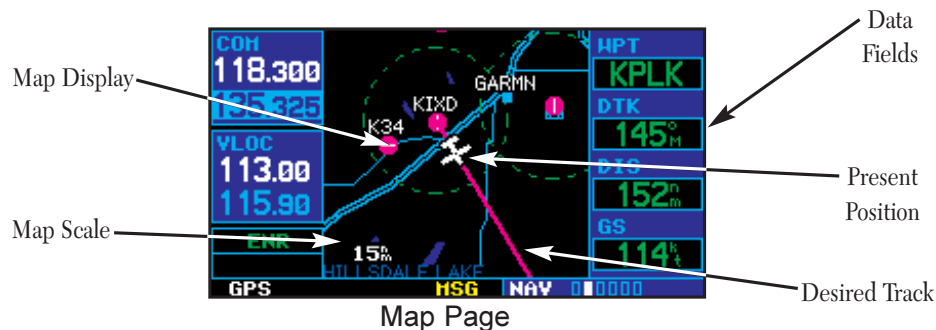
Data Fields

Map Display

COM
118.300
135.325
VLOC
113.00
115.90
ENR

K34
KIXD
GARMN
15 nm
HILLSDALE LAKE

WPT
KPLK
DTK
145° M
DIS
152 nm
GS
114 kt

Present Position

Map Scale

Desired Track

GPS
MSG
NAV

Map Page